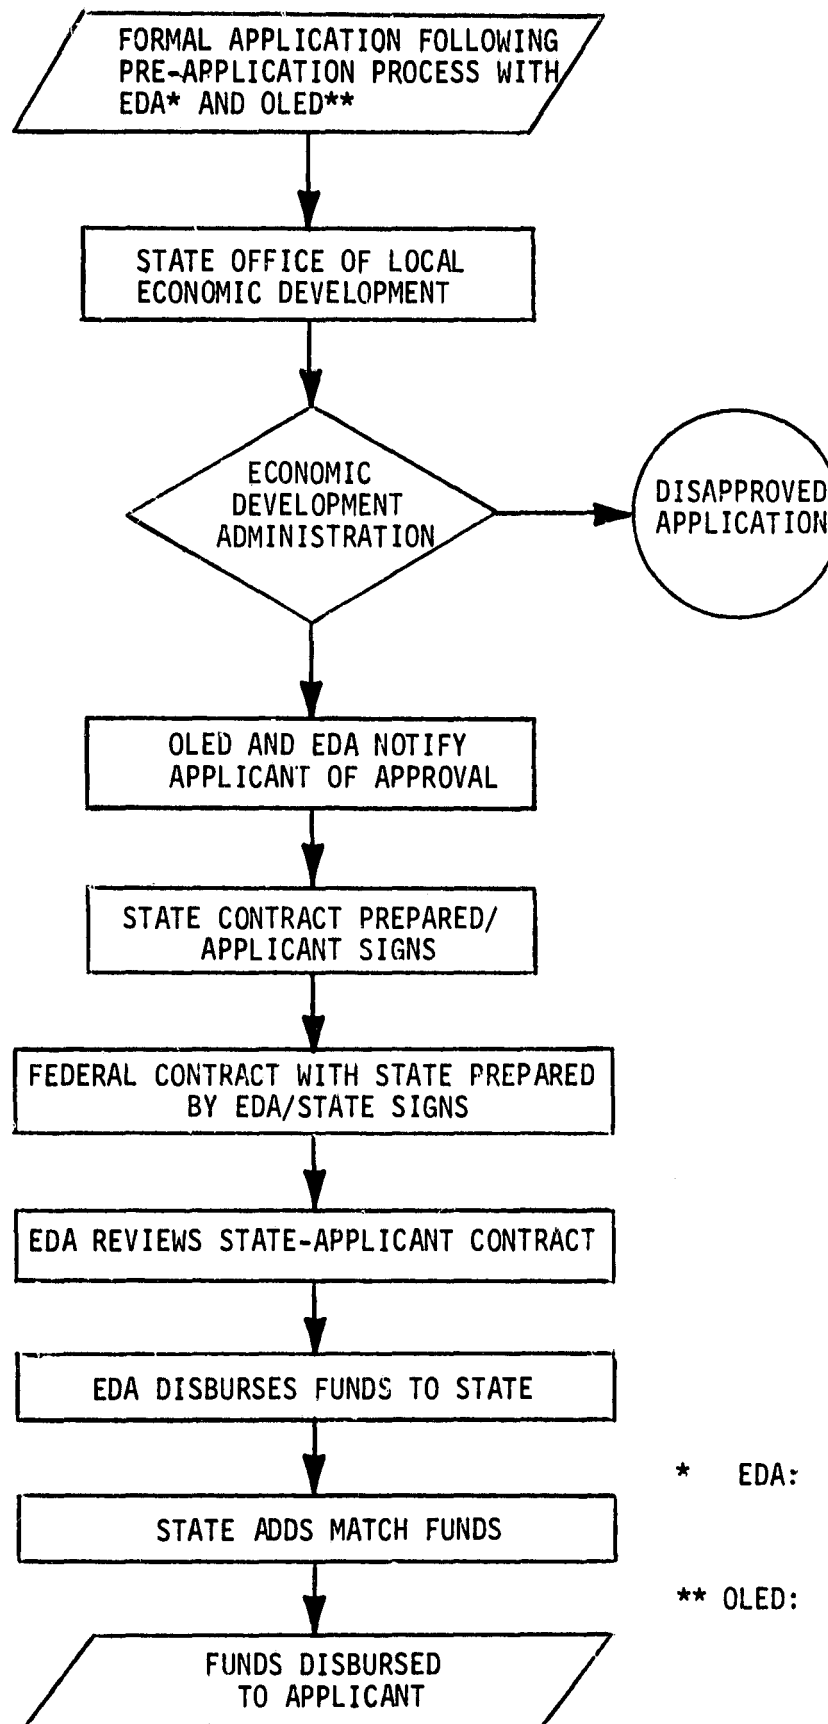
FORMAL APPLICATION FOLLOWING PRE-APPLICATION PROCESS WITH EDA* AND OLED**

STATE OFFICE OF LOCAL ECONOMIC DEVELOPMENT

ECONOMIC DEVELOPMENT ADMINISTRATION

DISAPPROVED APPLICATION

OLED AND EDA NOTIFY APPLICANT OF APPROVAL

STATE CONTRACT PREPARED/ APPLICANT SIGNS

FEDERAL CONTRACT WITH STATE PREPARED BY EDA/STATE SIGNS

EDA REVIEWS STATE-APPLICANT CONTRACT

EDA DISBURSES FUNDS TO STATE

STATE ADDS MATCH FUNDS

FUNDS DISBURSED TO APPLICANT

* EDA:

** OLED: